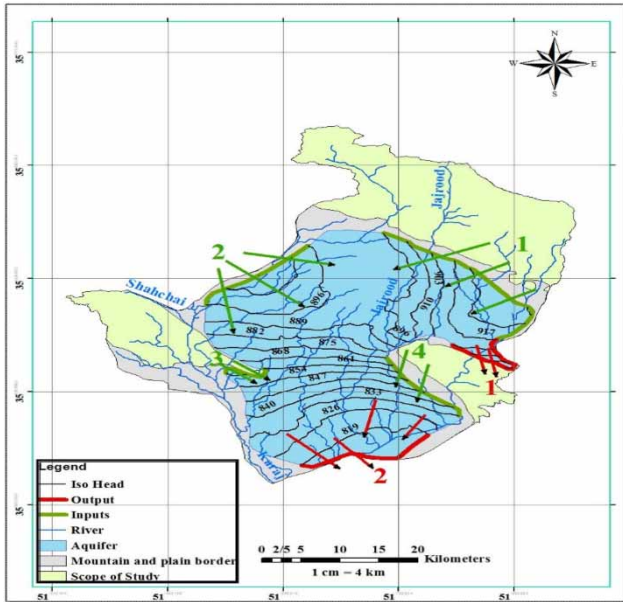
N
W E
S

35
35
35
35
35

Jajrood
Shahchai
Jajrood
Karaj

1
2
3
4
1
2

898
889
882
868
875
864
854
847
840
833
826
819
896
910
917
930

Legend
Iso Head
Output
Inputs
River
Aquifer
Mountain and plain border
Scope of Study

0 2/5 5 10 15 20 Kilometers
1 cm = 4 km

51 51 51 51 51